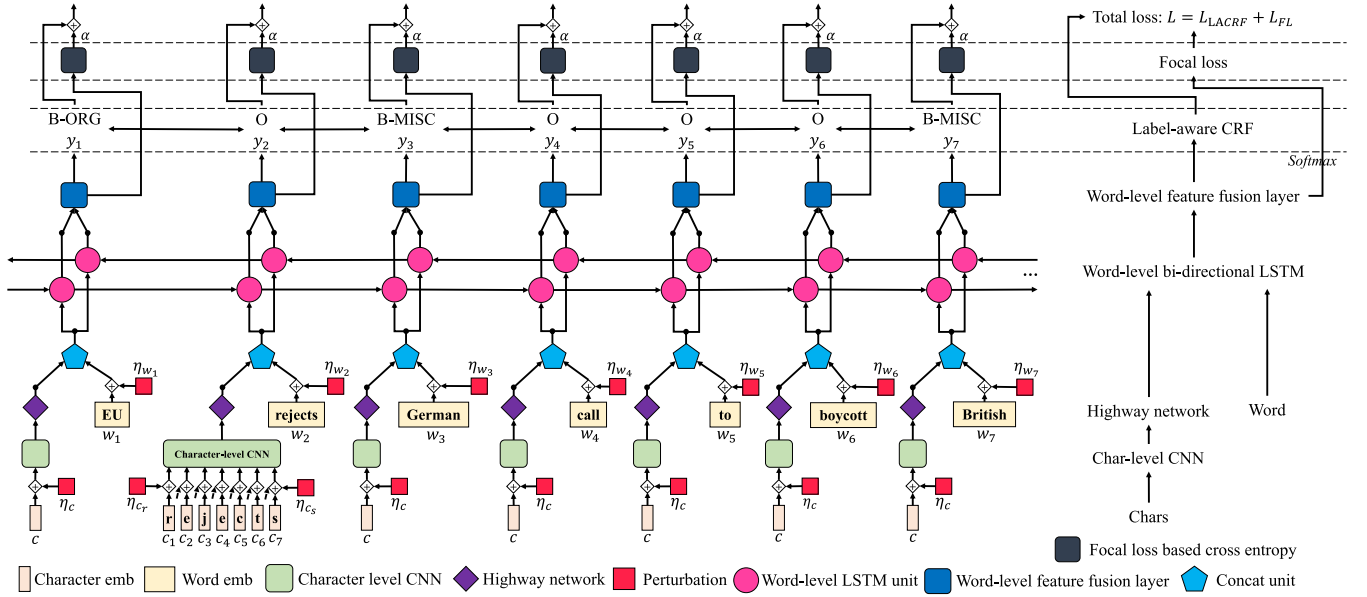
$\alpha$ $\alpha$ $\alpha$ $\alpha$ $\alpha$ $\alpha$ $\alpha$

Total loss: $L = L_{\text{LACRF}} + L_{FL}$

Focal loss

B-ORG O B-MISC O O O B-MISC

$y_1$ $y_2$ $y_3$ $y_4$ $y_5$ $y_6$ $y_7$

Label-aware CRF

Softmax

Word-level feature fusion layer

Word-level bi-directional LSTM

...

$\eta_{w_1}$ $\eta_{w_2}$ $\eta_{w_3}$ $\eta_{w_4}$ $\eta_{w_5}$ $\eta_{w_6}$ $\eta_{w_7}$

EU rejects German call to boycott British

$w_1$ $w_2$ $w_3$ $w_4$ $w_5$ $w_6$ $w_7$

Highway network

Word

Character-level CNN

Char-level CNN

$\eta_c$ $\eta_{c_r}$ $\eta_{c_s}$ $\eta_c$ $\eta_c$ $\eta_c$ $\eta_c$ $\eta_c$

r e j e c t s

$c$ $c_1$ $c_2$ $c_3$ $c_4$ $c_5$ $c_6$ $c_7$ $c$ $c$ $c$ $c$ $c$

Chars

Focal loss based cross entropy

Character emb Word emb Character level CNN Highway network Perturbation Word-level LSTM unit Word-level feature fusion layer Concat unit